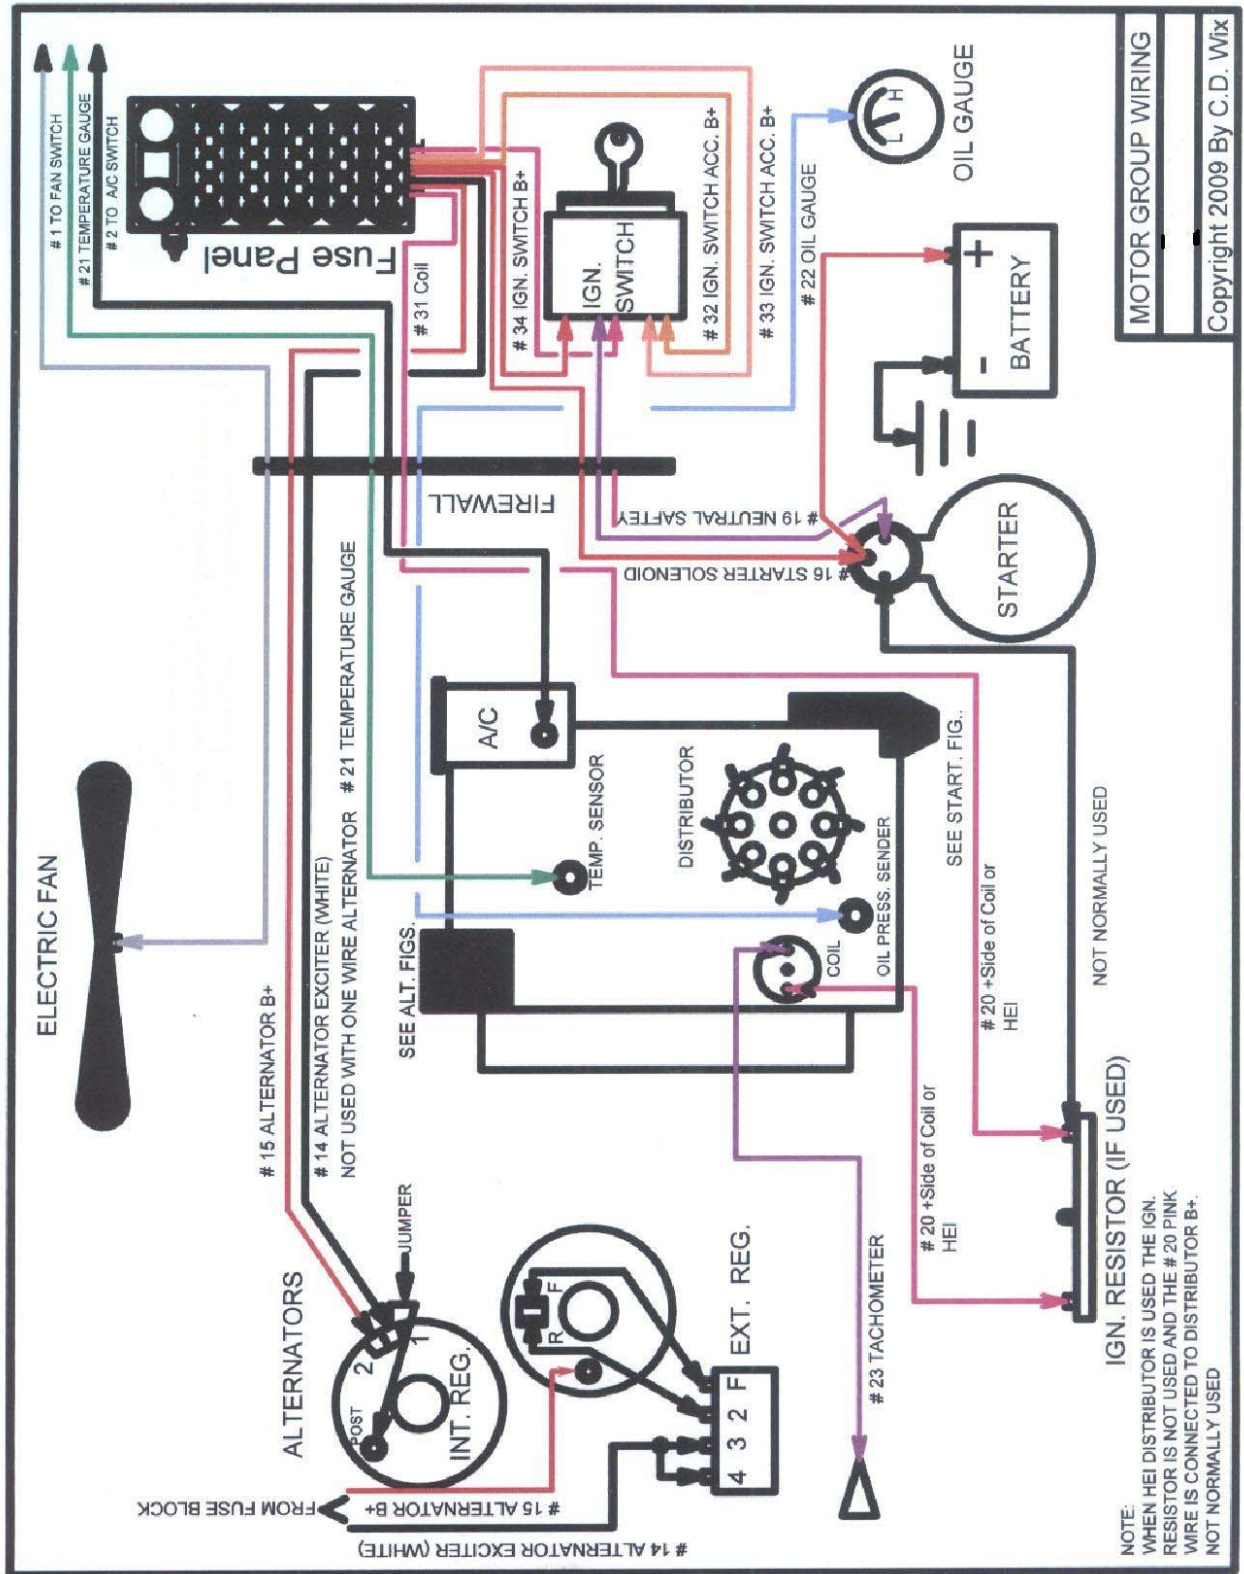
MOTOR GROUP WIRING

Copyright 2009 By C.D. Wix

# 1 TO FAN SWITCH
# 21 TEMPERATURE GAUGE
# 2 TO A/C SWITCH

Fuse Panel

# 31 Coil

# 34 IGN. SWITCH B+

IGN. SWITCH

# 32 IGN. SWITCH ACC. B+

# 33 IGN. SWITCH ACC. B+

# 22 OIL GAUGE

OIL GAUGE

L H

BATTERY

+

-

FIREWALL

# 19 NEUTRAL SAFETY

# 16 STARTER SOLENOID

STARTER

A/C

TEMP. SENSOR

DISTRIBUTOR

SEE START. FIG.

OIL PRESS. SENDER

COIL

NOT NORMALLY USED

# 20 +Side of Coil or HEI

ELECTRIC FAN

# 15 ALTERNATOR B+

# 14 ALTERNATOR EXCITER (WHITE)

NOT USED WITH ONE WIRE ALTERNATOR

# 21 TEMPERATURE GAUGE

SEE ALT. FIGS.

# 20 +Side of Coil or HEI

IGN. RESISTOR (IF USED)

JUMPER

ALTERNATORS

POST

2

1

INT. REG.

F

R

EXT. REG.

F

2

3

4

# 23 TACHOMETER

FROM FUSE BLOCK

# 15 ALTERNATOR B+

# 14 ALTERNATOR EXCITER (WHITE)

NOTE:
WHEN HEI DISTRIBUTOR IS USED THE IGN. RESISTOR IS NOT USED AND THE # 20 PINK WIRE IS CONNECTED TO DISTRIBUTOR B+.
NOT NORMALLY USED